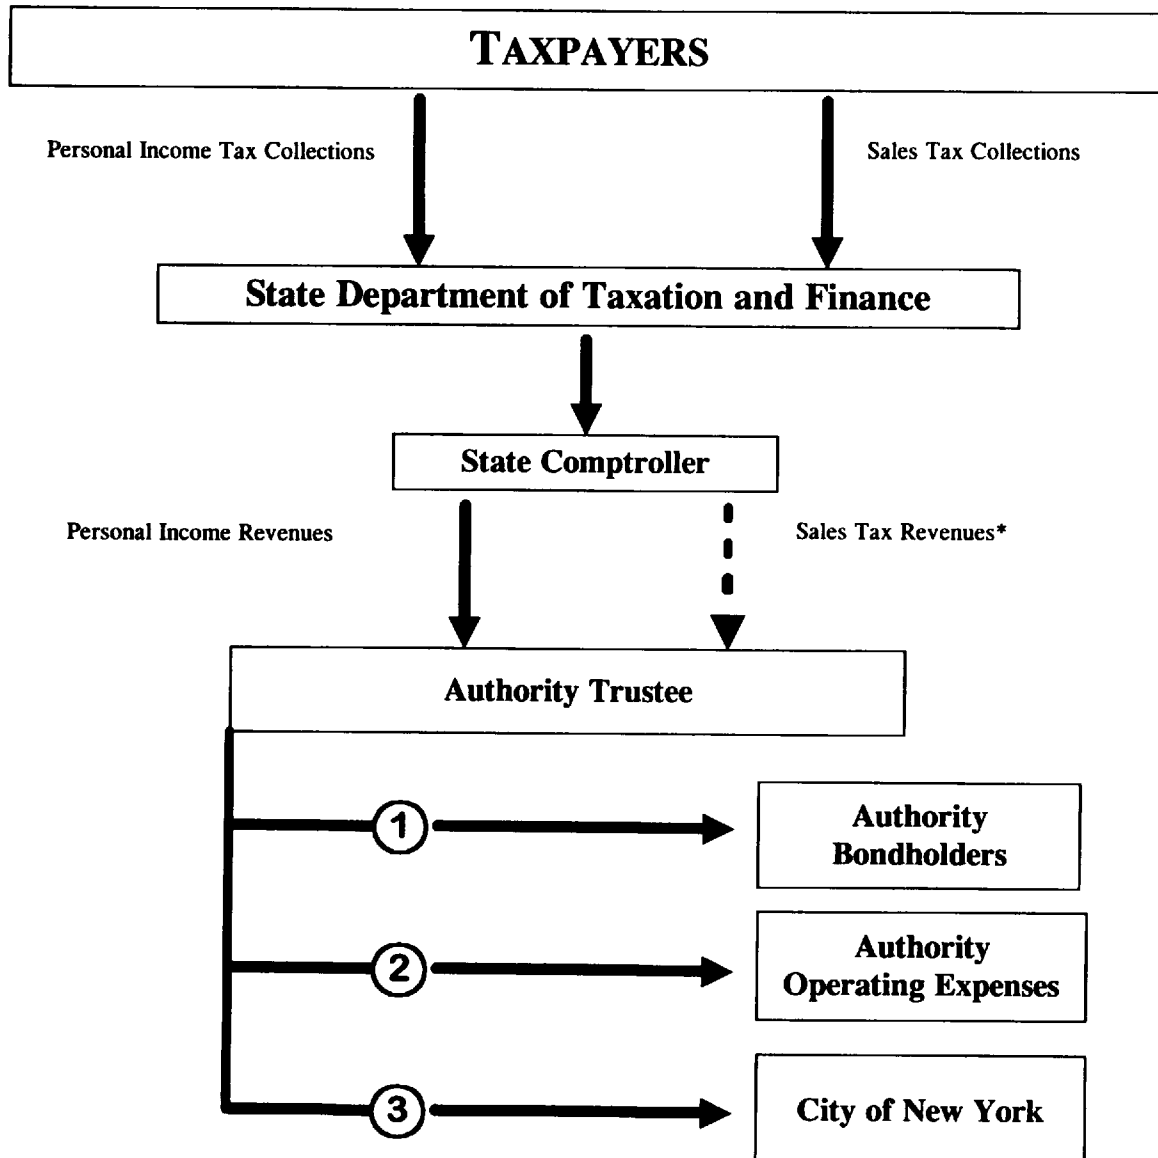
TAXPAYERS

Personal Income Tax Collections

Sales Tax Collections

State Department of Taxation and Finance

State Comptroller

Personal Income Revenues

Sales Tax Revenues*

Authority Trustee

1

Authority Bondholders

2

Authority Operating Expenses

3

City of New York